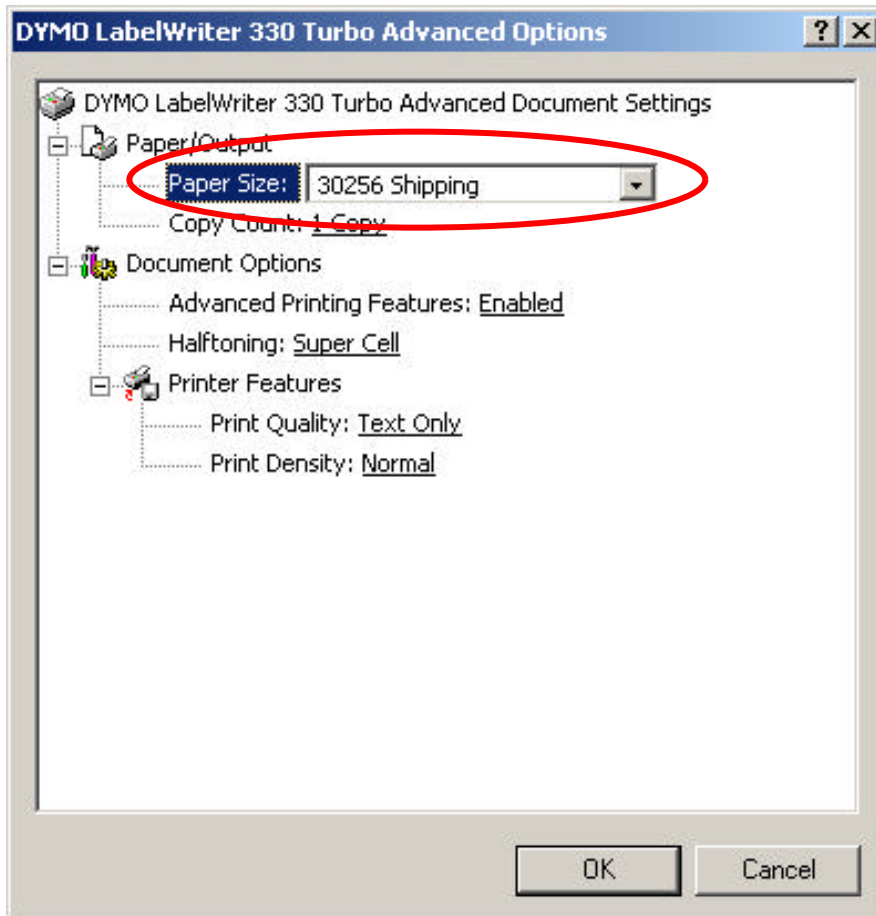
DYMO LabelWriter 330 Turbo Advanced Options

?

DYMO LabelWriter 330 Turbo Advanced Document Settings

Paper/Output

Paper Size: 30256 Shipping

Copy Count: 1 Copy

Document Options

Advanced Printing Features: Enabled

Halftoning: Super Cell

Printer Features

Print Quality: Text Only

Print Density: Normal

OK

Cancel